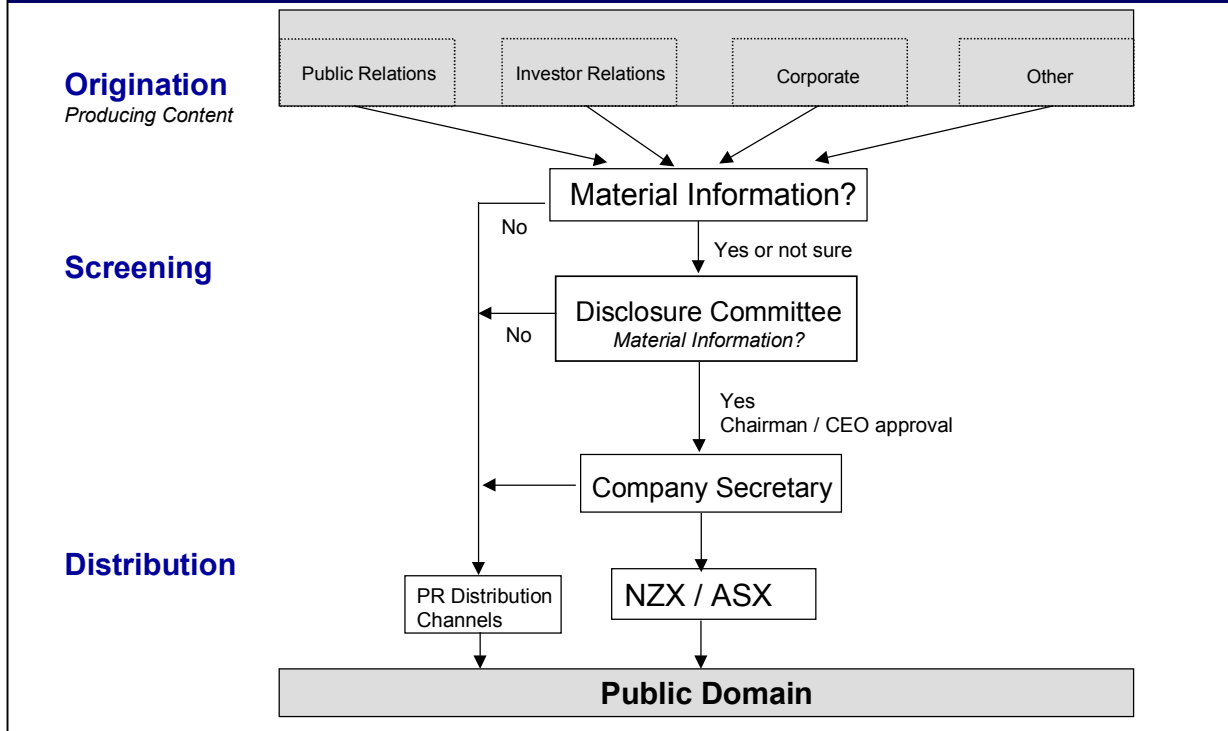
Origination
Producing Content

Public Relations

Investor Relations

Corporate

Other

Material Information?

No

Yes or not sure

Screening

Disclosure Committee
Material Information?

No

Yes
Chairman / CEO approval

Company Secretary

Distribution

PR Distribution Channels

NZX / ASX

Public Domain